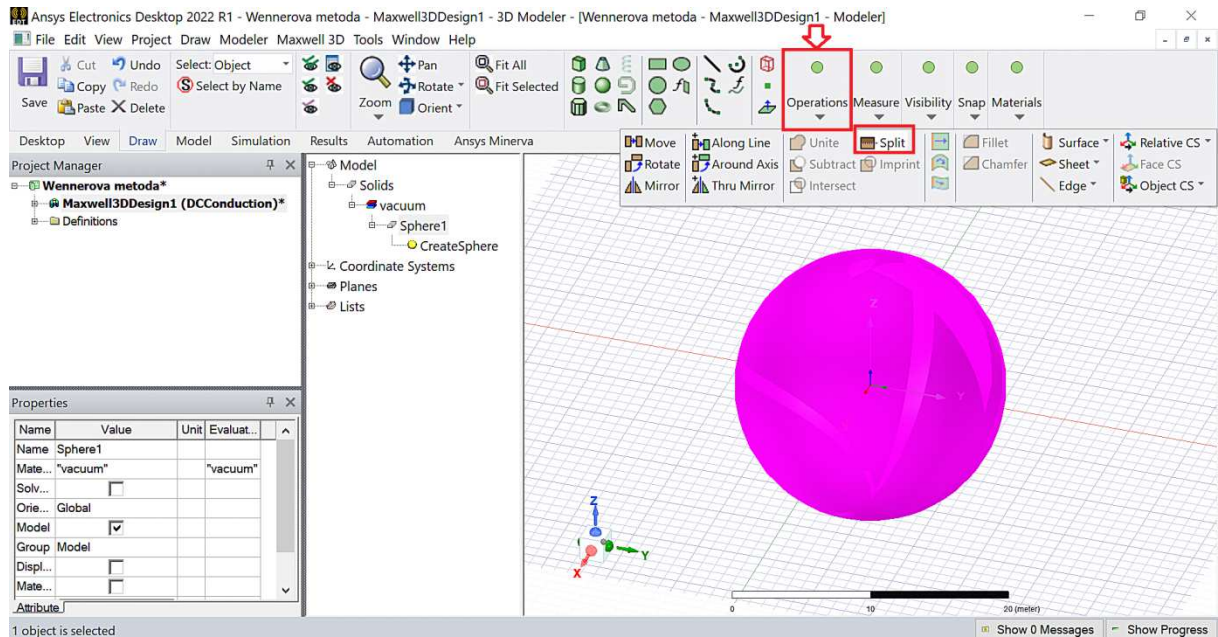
Ansys Electronics Desktop 2022 R1 - Wennerova metoda - Maxwell3DDesign1 - 3D Modeler - [Wennerova metoda - Maxwell3DDesign1 - Modeler]

File Edit View Project Draw Modeler Maxwell 3D Tools Window Help

Save Cut Copy Paste Undo Redo Delete Select: Object Select by Name Zoom Pan Rotate Orient Fit All Fit Selected Operations Measure Visibility Snap Materials

Desktop View Draw Model Simulation Results Automation Ansys Minerva

Move Rotate Mirror Along Line Around Axis Thru Mirror Unite Subtract Intersect Split Imprint Fillet Chamfer Surface Sheet Edge Relative CS Face CS Object CS

Project Manager

Wennerova metoda*
Maxwell3DDesign1 (DCConduction)*
Definitions

Model
Solids
vacuum
Sphere1
CreateSphere
Coordinate Systems
Planes
Lists

Properties

| Name | Value | Unit | Evaluat... |
|---|---|---|---|
| Name | Sphere1 | | |
| Mate... | "vacuum" | | "vacuum" |
| Solv... | ☐ | | |
| Orie... | Global | | |
| Model | ☑ | | |
| Group | Model | | |
| Displ... | ☐ | | |
| Mate... | ☐ | | |

Attribute

Z Y X

0 10 20 (meter)

1 object is selected

Show 0 Messages Show Progress